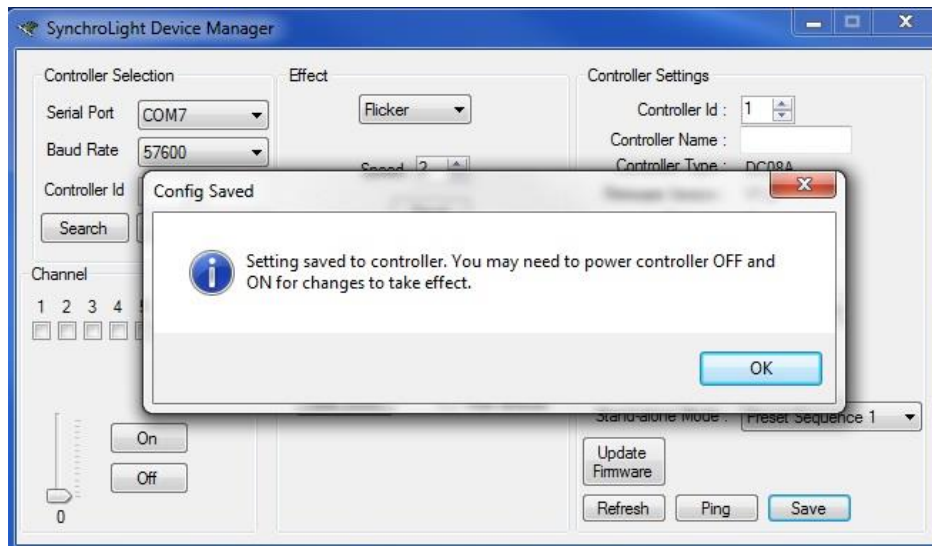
SynchroLight Device Manager

Controller Selection

Serial Port COM7

Baud Rate 57600

Controller Id

Search

Effect

Flicker

Speed 2

Controller Settings

Controller Id : 1

Controller Name :

Controller Type : DC08A

Config Saved

Setting saved to controller. You may need to power controller OFF and ON for changes to take effect.

OK

Channel

1 2 3 4

Stand-alone Mode : Preset Sequence 1

On

Off

0

Update Firmware

Refresh Ping Save